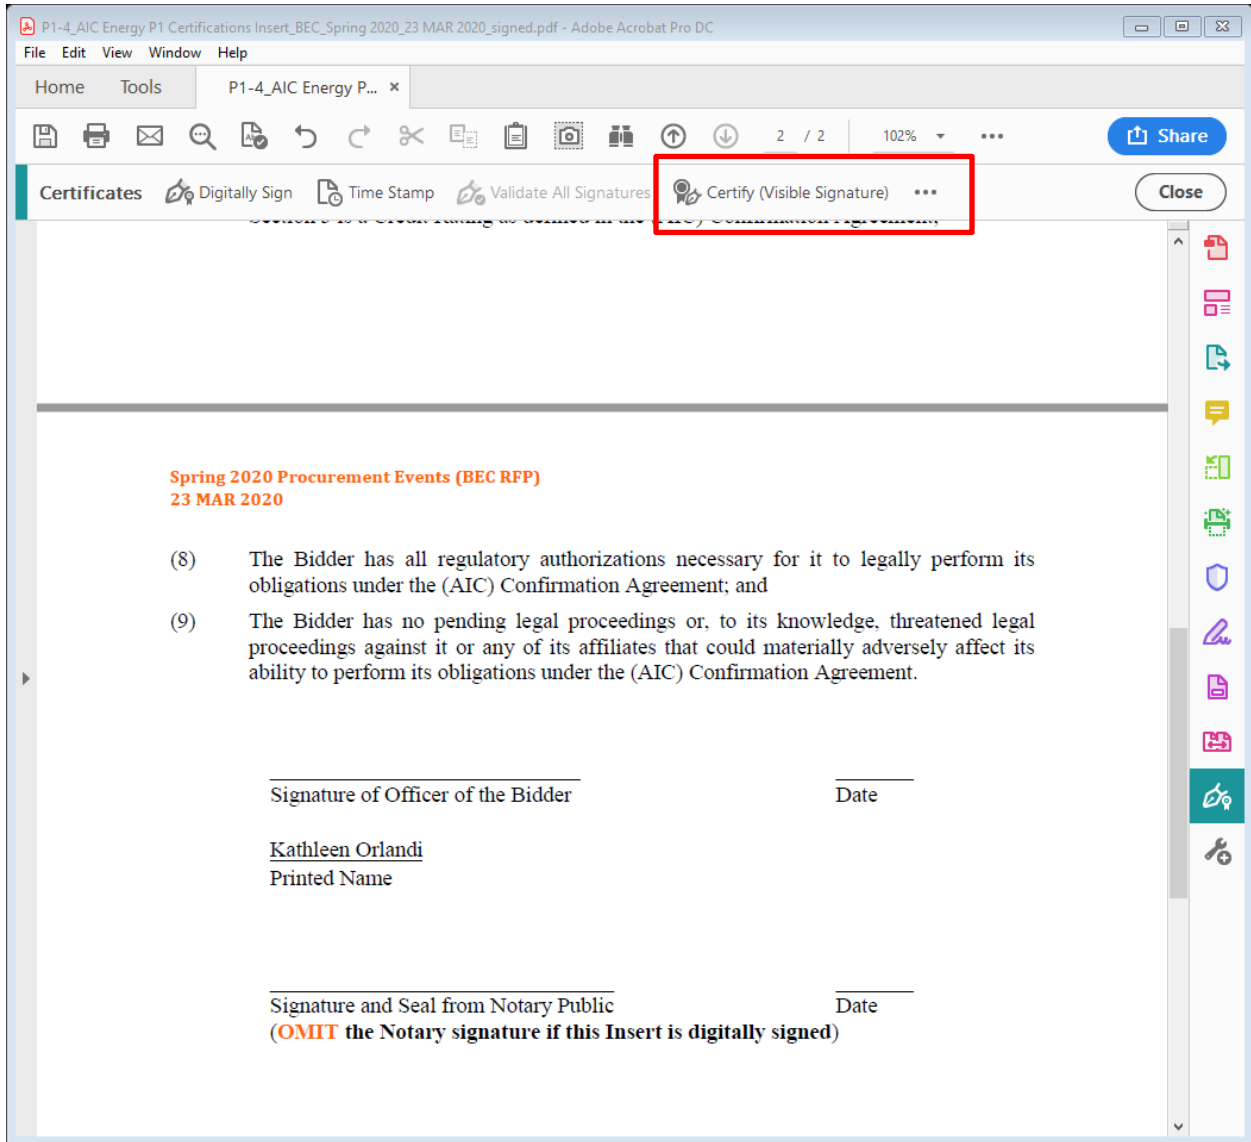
P1-4_AIC Energy P1 Certifications Insert_BEC_Spring 2020_23 MAR 2020_signed.pdf - Adobe Acrobat Pro DC

File Edit View Window Help

Home Tools P1-4_AIC Energy P... ×

2 / 2 102%

Share

Certificates Digitally Sign Time Stamp Validate All Signatures Certify (Visible Signature) •••

Close

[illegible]

Spring 2020 Procurement Events (BEC RFP)
23 MAR 2020

(8) The Bidder has all regulatory authorizations necessary for it to legally perform its obligations under the (AIC) Confirmation Agreement; and

(9) The Bidder has no pending legal proceedings or, to its knowledge, threatened legal proceedings against it or any of its affiliates that could materially adversely affect its ability to perform its obligations under the (AIC) Confirmation Agreement.

Signature of Officer of the Bidder Date

Kathleen Orlandi
Printed Name

Signature and Seal from Notary Public Date
(OMIT the Notary signature if this Insert is digitally signed)